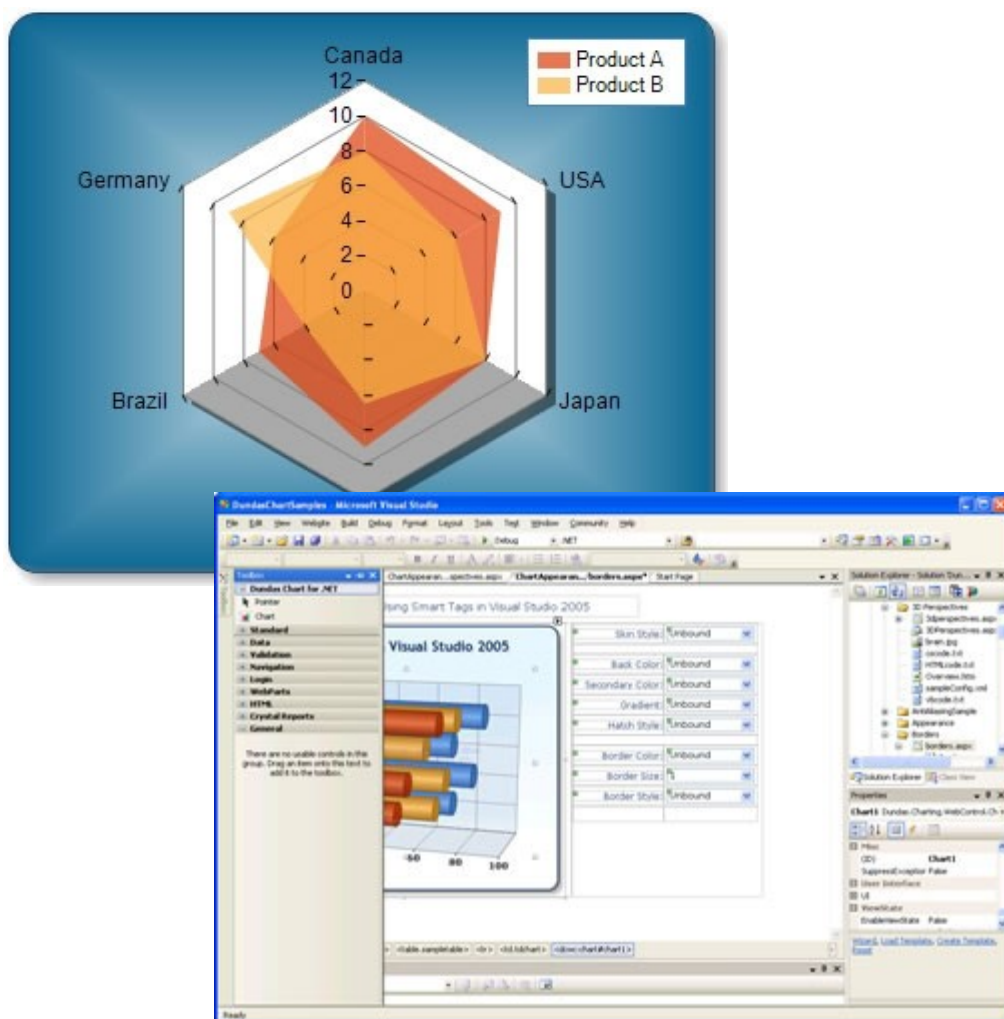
Canada
12
10
8
6
4
2
0
Product A
Product B
Germany
USA
Brazil
Japan

DundasChartSamples - Microsoft Visual Studio
File Edit View Website Build Debug Format Layout Tools Test Window Community Help
Debug .NET
Toolbox
Dundas Chart for .NET
Pointer
Chart
Standard
Data
Validation
Navigation
Login
WebParts
HTML
Crystal Reports
General
There are no usable controls in this group. Drag an item onto this text to add it to the toolbox.
ChartAppearan...spectives.aspx ChartAppearan...borders.aspx* Start Page
Using Smart Tags in Visual Studio 2005
Visual Studio 2005
60 80 100
Skin Style Unbound
Back Color Unbound
Secondary Color Unbound
Gradient Unbound
Hatch Style Unbound
Border Color Unbound
Border Size
Border Style Unbound
<table.sampletable> <tr> <td.tdchart> <dcwc:chart#chart1>
Solution Explorer - Solution Dun...
3D-Perspectives
3dperspectives.aspx
3DPerspectives.aspx
bran.jpg
cscode.txt
HTMLcode.txt
Overview.htm
sampleConfig.xml
vbcode.txt
AntiAliasingSample
Appearance
Borders
borders.aspx
Solution Explorer Class View
Properties
Chart1 Dundas.Charting.WebControl.Ch
Misc
(ID) Chart1
SuppressExceptions False
User Interface
UI
ViewState
EnableViewState False
Wizard, Load Template, Create Template, Reset
Ready